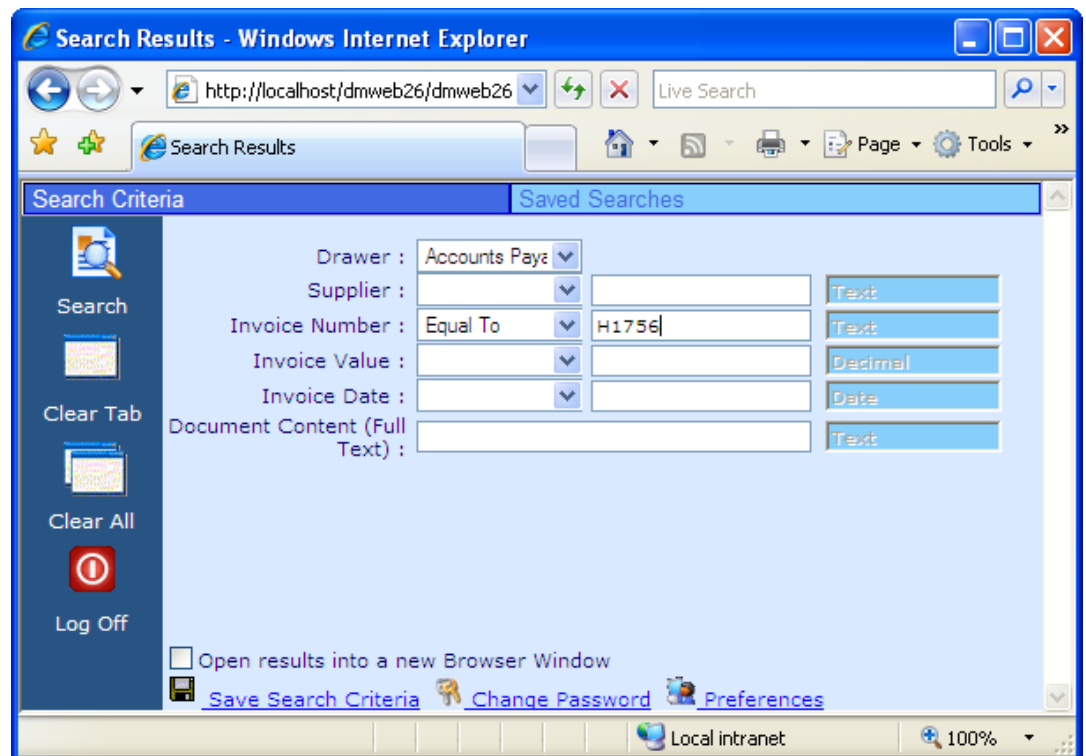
Search Results - Windows Internet Explorer

http://localhost/dmweb26/dmweb26

Live Search

Search Results

Page ▾ Tools ▾

Search Criteria
Saved Searches

Search
Clear Tab
Clear All
Log Off

Drawer : Accounts Paya
Supplier : Text
Invoice Number : Equal To H1756 Text
Invoice Value : Decimal
Invoice Date : Date
Document Content (Full Text) : Text

Open results into a new Browser Window

Save Search Criteria Change Password Preferences

Local intranet
100%